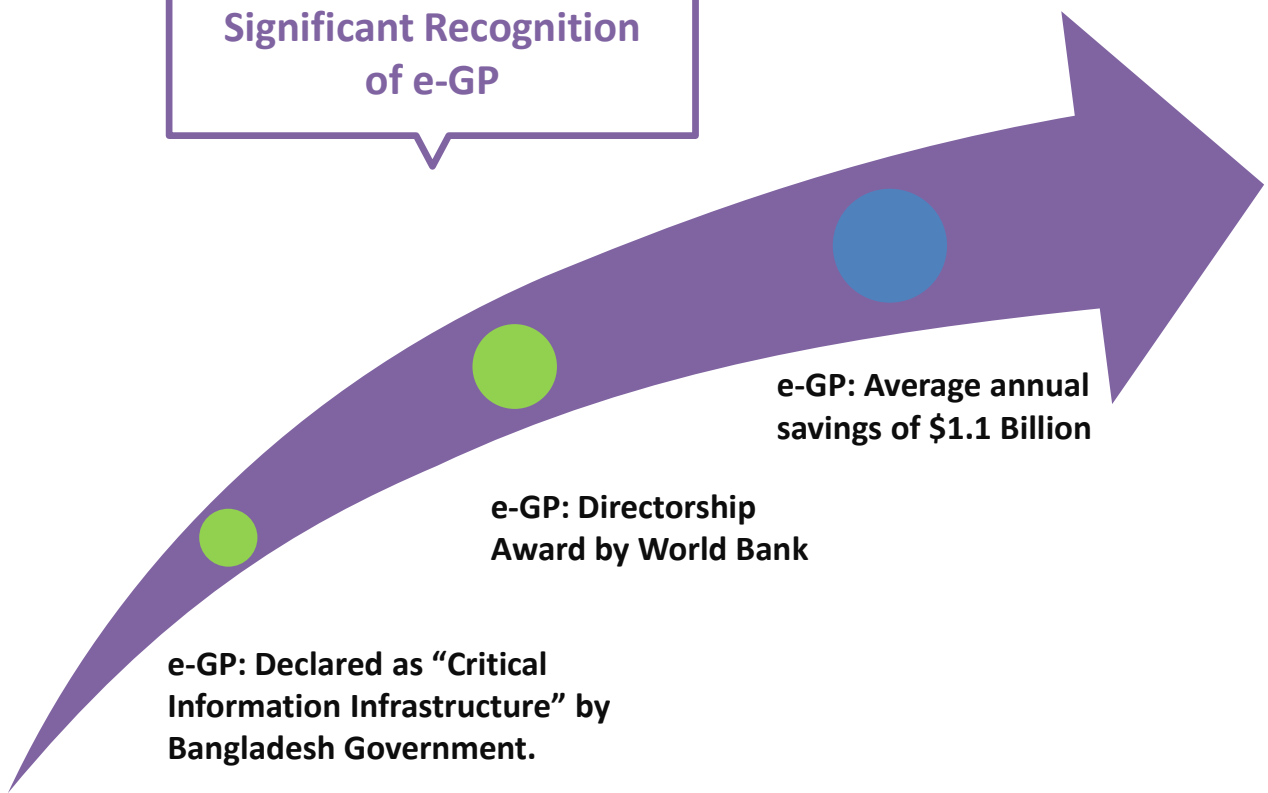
Significant Recognition of e-GP

e-GP: Average annual savings of $1.1 Billion

e-GP: Directorship Award by World Bank

e-GP: Declared as “Critical Information Infrastructure” by Bangladesh Government.